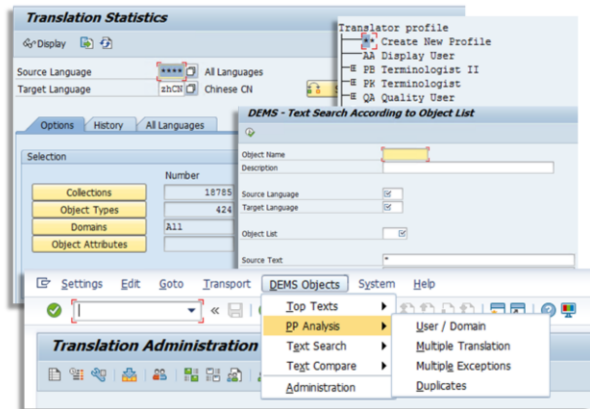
Translation Statistics

Display

Source Language **** All Languages
Target Language zhCN Chinese CN

Options History All Languages

Selection

Number

Collections 18785
Object Types 424
Domains All
Object Attributes

Translator profile
** Create New Profile
AA Display User
PB Terminologist II
PK Terminologist
QA Quality User

DEMS - Text Search According to Object List

Object Name
Description

Source Language
Target Language

Object List

Source Text *

Settings Edit Goto Transport DEMS Objects System Help

Translation Administration

Top Texts
PP Analysis
Text Search
Text Compare
Administration

User / Domain
Multiple Translation
Multiple Exceptions
Duplicates